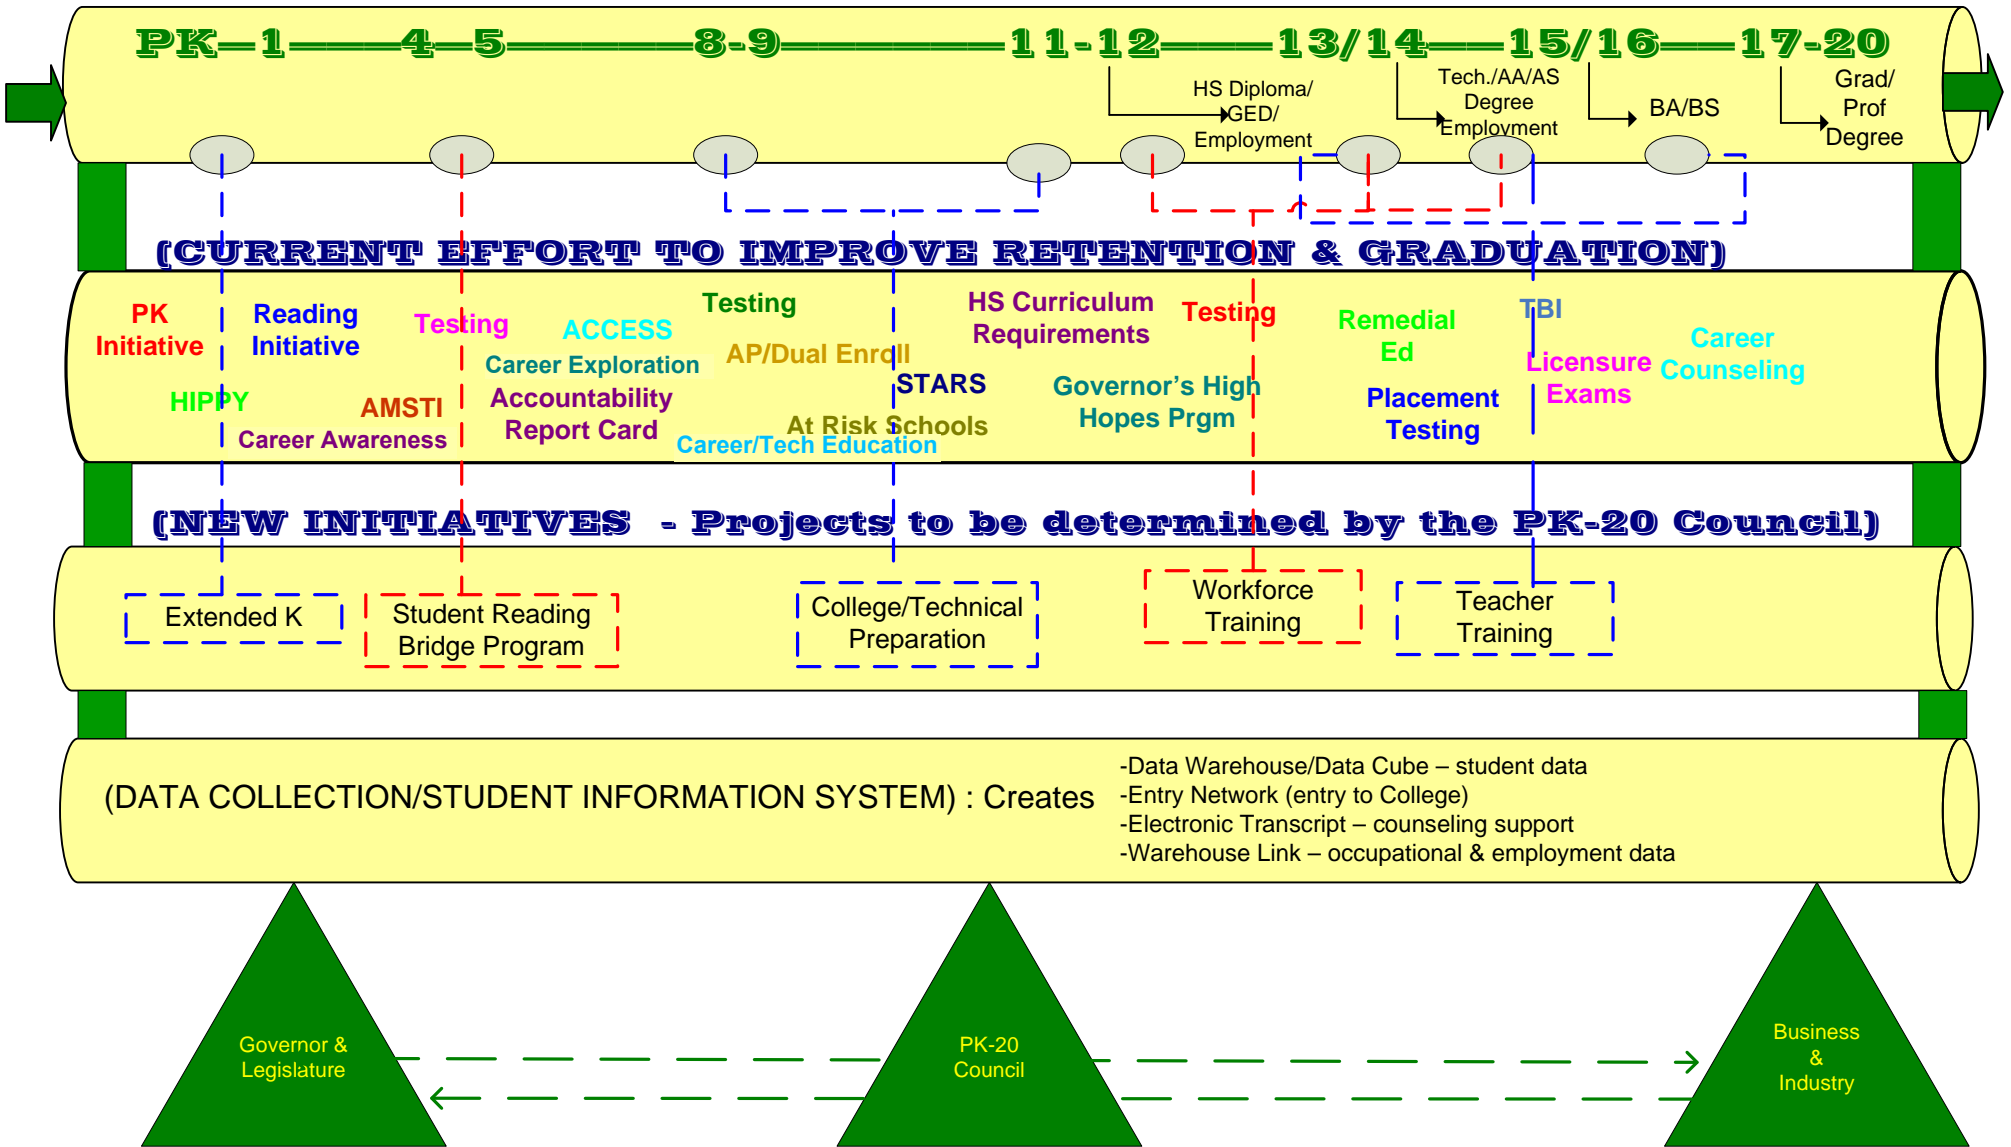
PK—1——4—5————8-9————11-12———13/14——15/16——17-20

HS Diploma/ GED/ Employment

Tech./AA/AS Degree Employment

BA/BS

Grad/ Prof Degree

(CURRENT EFFORT TO IMPROVE RETENTION & GRADUATION)

PK Initiative

Reading Initiative

Testing

ACCESS

Testing

HS Curriculum Requirements

Testing

Remedial Ed

TBI

Career Counseling

Career Exploration

AP/Dual Enroll

STARS

Governor's High Hopes Prgm

Licensure Exams

HIPPY

AMSTI

Accountability Report Card

Placement Testing

Career Awareness

At Risk Schools

Career/Tech Education

(NEW INITIATIVES - Projects to be determined by the PK-20 Council)

Extended K

Student Reading Bridge Program

College/Technical Preparation

Workforce Training

Teacher Training

(DATA COLLECTION/STUDENT INFORMATION SYSTEM) : Creates

-Data Warehouse/Data Cube – student data
-Entry Network (entry to College)
-Electronic Transcript – counseling support
-Warehouse Link – occupational & employment data

Governor & Legislature

PK-20 Council

Business & Industry